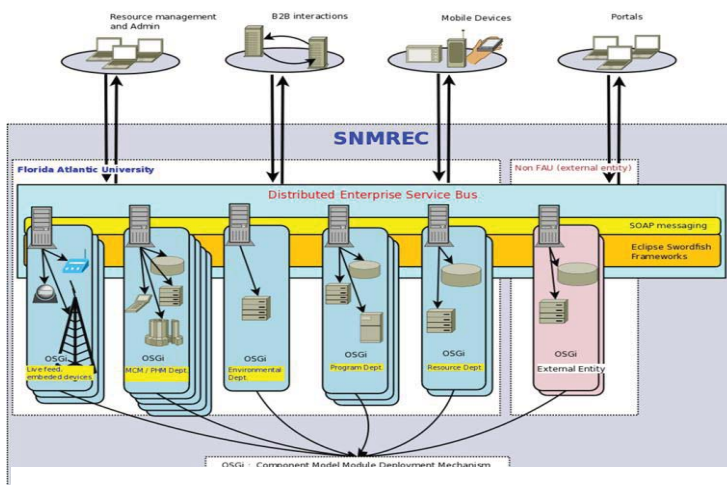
Resource management and Admin

B2B interactions

Mobile Devices

Portals

SNMREC

Florida Atlantic University

Non FAU (external entity)

Distributed Enterprise Service Bus

SOAP messaging

Eclipse Swordfish Frameworks

OSGi
Live feed, embeded devices

OSGi
MCM / PHM Dept.

OSGi
Environmental Dept.

OSGi
Program Dept.

OSGi
Resource Dept.

OSGi
External Entity

OSGi : Component Model Module Deployment Mechanism